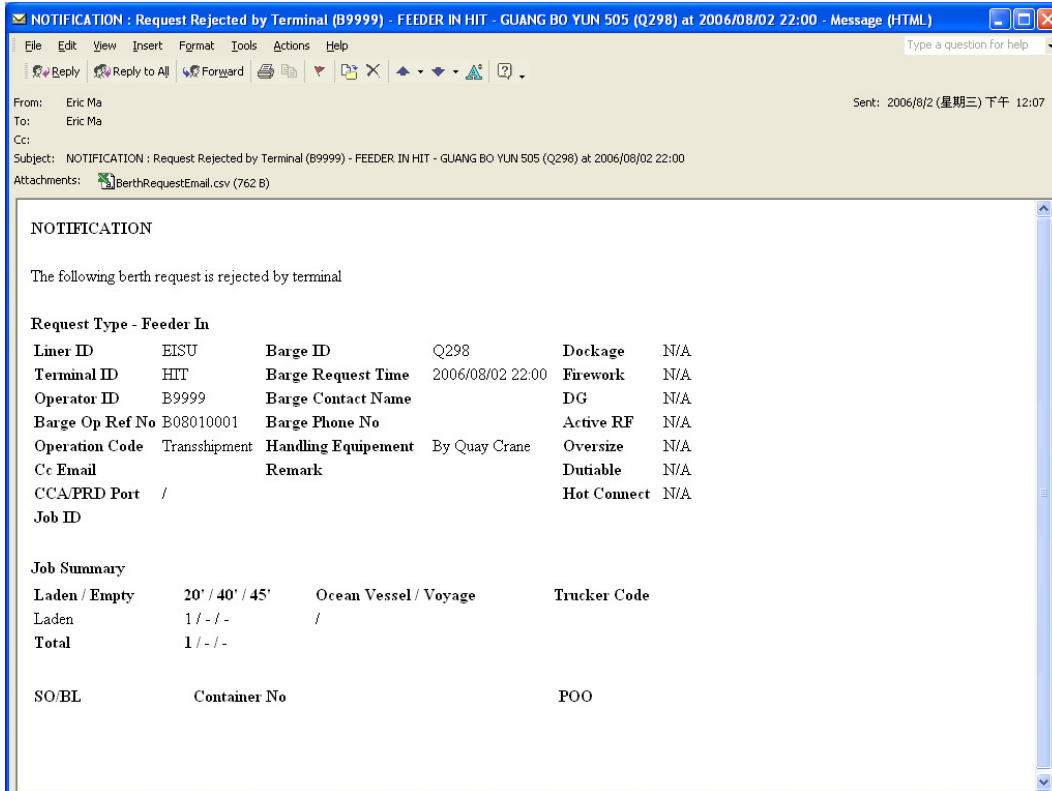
NOTIFICATION : Request Rejected by Terminal (B9999) - FEEDER IN HIT - GUANG BO YUN 505 (Q298) at 2006/08/02 22:00 - Message (HTML)

File Edit View Insert Format Tools Actions Help

Type a question for help

Reply Reply to All Forward

From: Eric Ma
To: Eric Ma
Cc:
Subject: NOTIFICATION : Request Rejected by Terminal (B9999) - FEEDER IN HIT - GUANG BO YUN 505 (Q298) at 2006/08/02 22:00
Attachments: BerthRequestEmail.csv (762 B)

Sent: 2006/8/2 (星期三) 下午 12:07

NOTIFICATION

The following berth request is rejected by terminal

Request Type - Feeder In

| | | | | | |
|---|---|---|---|---|---|
| Liner ID | EISU | Barge ID | Q298 | Dockage | N/A |
| Terminal ID | HIT | Barge Request Time | 2006/08/02 22:00 | Firework | N/A |
| Operator ID | B9999 | Barge Contact Name | | DG | N/A |
| Barge Op Ref No | B08010001 | Barge Phone No | | Active RF | N/A |
| Operation Code | Transshipment | Handling Equipement | By Quay Crane | Oversize | N/A |
| Cc Email | | Remark | | Dutiable | N/A |
| CCA/PRD Port | / | | | Hot Connect | N/A |
| Job ID | | | | | |

Job Summary

| Laden / Empty | 20' / 40' / 45' | Ocean Vessel / Voyage | Trucker Code |
|---|---|---|---|
| Laden | 1 / - / - | / | |
| Total | 1 / - / - | | |

| SO/BL | Container No | POO |
|---|---|---|